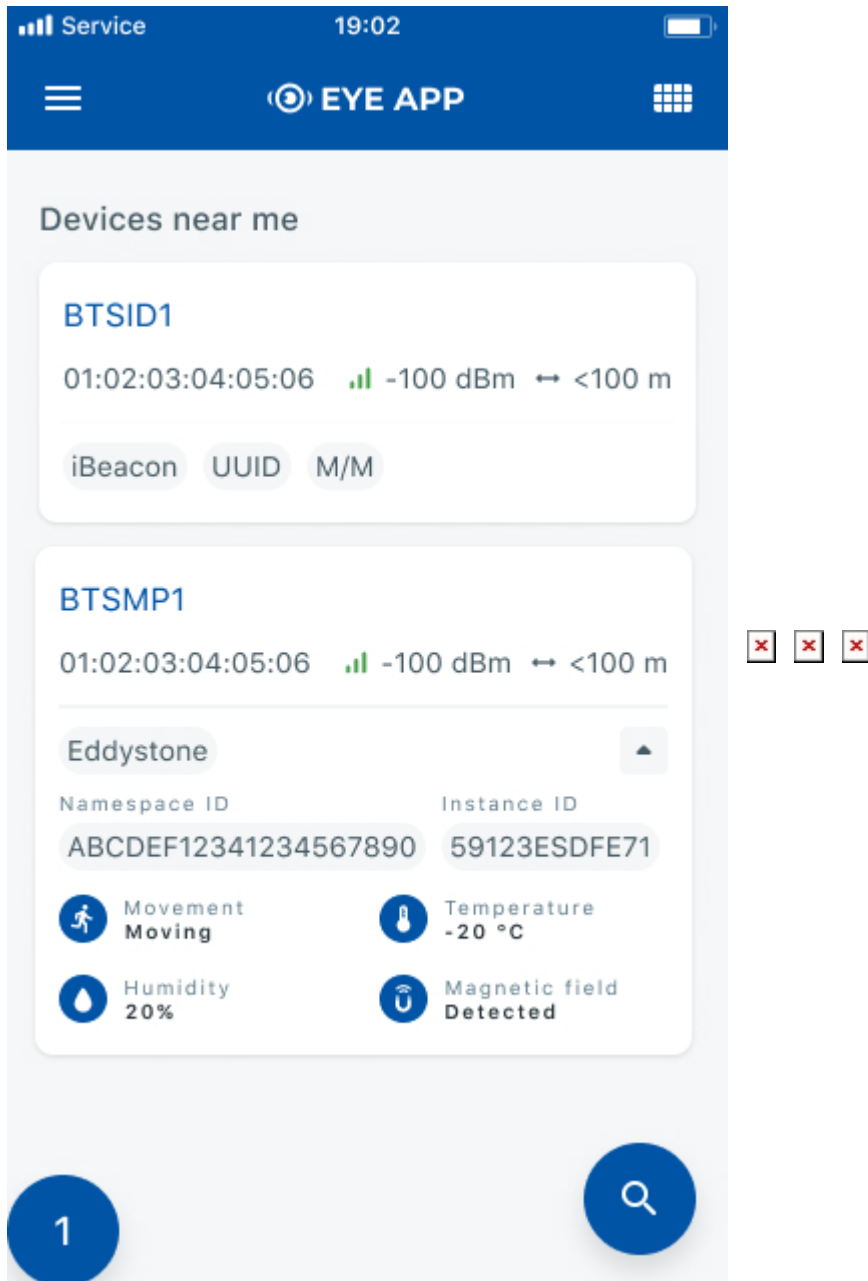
Service 19:02

EYE APP

Devices near me

BTSID1

01:02:03:04:05:06 -100 dBm ↔ <100 m

iBeacon UUID M/M

BTSMP1

01:02:03:04:05:06 -100 dBm ↔ <100 m

Eddystone

Namespace ID
ABCDEF12341234567890

Instance ID
59123ESDFE71

Movement
Moving

Temperature
-20 °C

Humidity
20%

Magnetic field
Detected

1